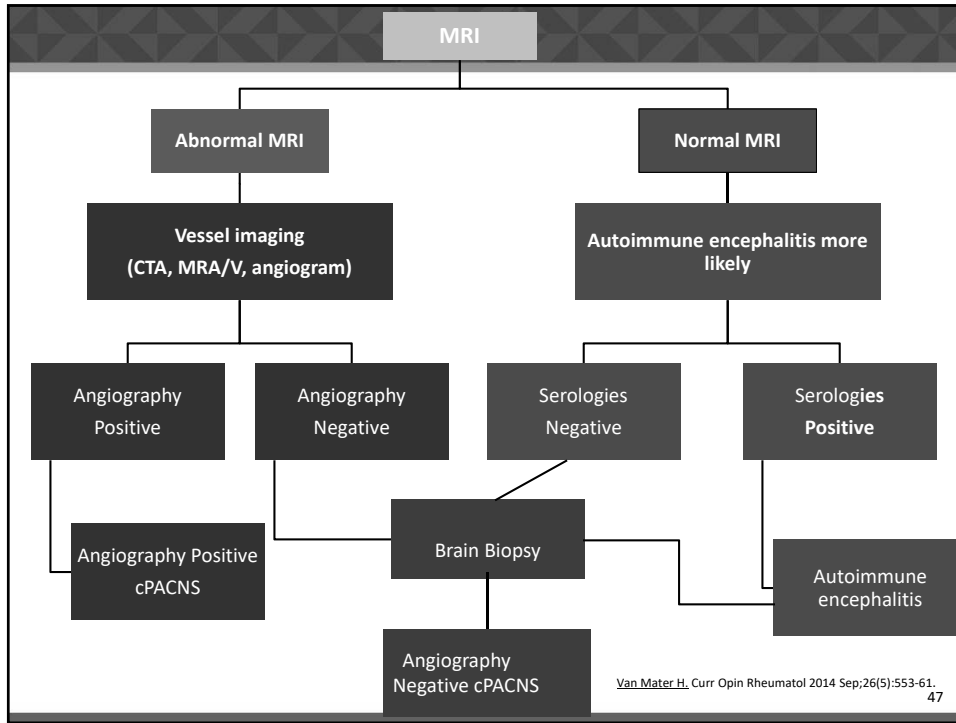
MRI

Abnormal MRI

Normal MRI

Vessel imaging (CTA, MRA/V, angiogram)

Autoimmune encephalitis more likely

Angiography Positive

Angiography Negative

Serologies Negative

Serologies Positive

Angiography Positive cPACNS

Brain Biopsy

Autoimmune encephalitis

Angiography Negative cPACNS

Van Mater H. Curr Opin Rheumatol 2014 Sep;26(5):553-61.

47